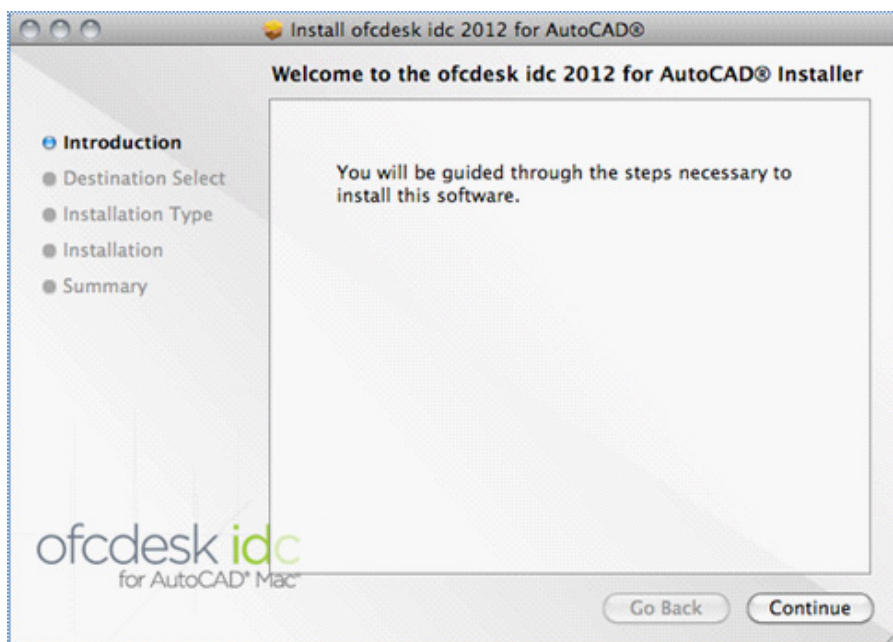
Install ofcdesk idc 2012 for AutoCAD®

Welcome to the ofcdesk idc 2012 for AutoCAD® Installer

Introduction
Destination Select
Installation Type
Installation
Summary

You will be guided through the steps necessary to install this software.

ofcdesk idc
for AutoCAD® Mac®

Go Back
Continue